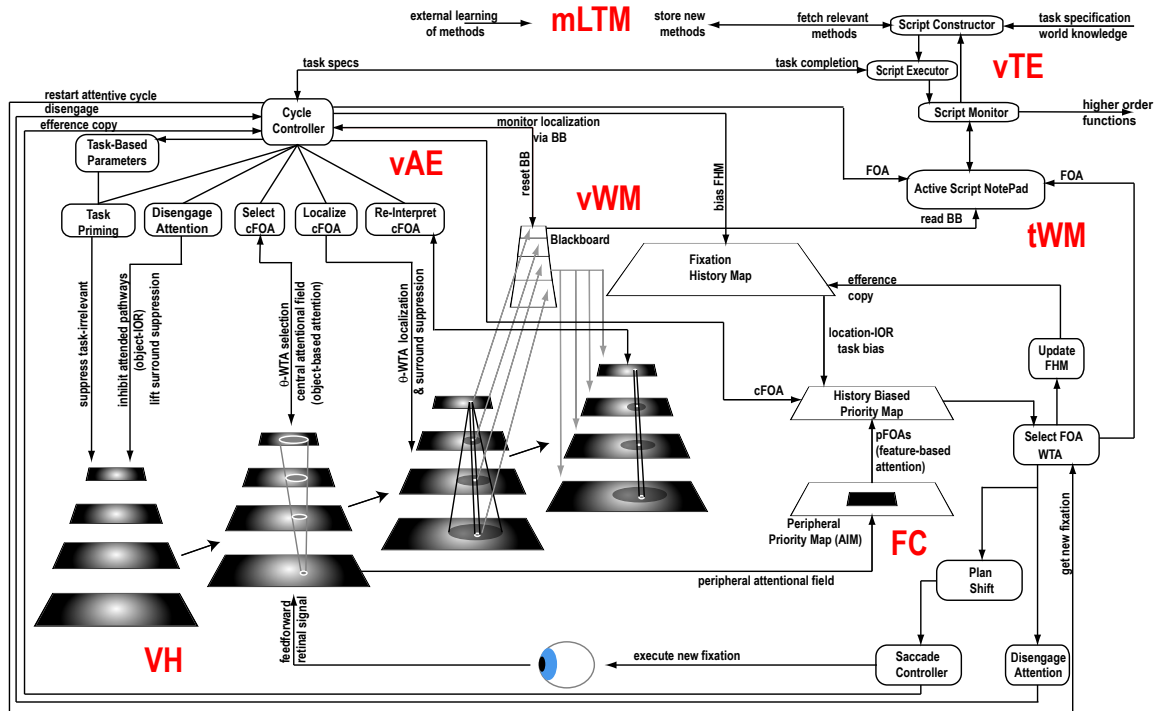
external learning of methods

mLTM

store new methods

fetch relevant methods

Script Constructor

task specification world knowledge

task specs

task completion

Script Executor

vTE

restart attentive cycle

disengage

efference copy

Cycle Controller

Script Monitor

higher order functions

monitor localization via BB

Task-Based Parameters

vAE

reset BB

bias FHM

FOA

Active Script NotePad

FOA

vWM

read BB

Task Priming

Disengage Attention

Select cFOA

Localize cFOA

Re-Interpret cFOA

Blackboard

tWM

Fixation History Map

efference copy

suppress task-irrelevant

inhibit attended pathways (object-IOR)

lift surround suppression

θ-WTA selection

central attentional field (object-based attention)

θ-WTA localization & surround suppression

location-IOR task bias

Update FHM

cFOA

History Biased Priority Map

pFOAs (feature-based attention)

Select FOA WTA

Peripheral Priority Map (AIM)

FC

get new fixation

peripheral attentional field

Plan Shift

feedforward retinal signal

VH

execute new fixation

Saccade Controller

Disengage Attention